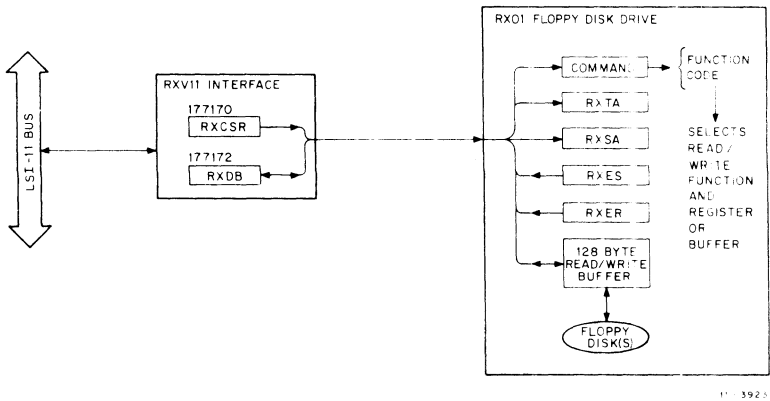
LSI-11 BUS

RXV11 INTERFACE

177170

RXCSR

177172

RXDB

RX01 FLOPPY DISK DRIVE

COMMAND

FUNCTION CODE

RXTA

RXSA

RXES

RXER

SELECTS READ / WRITE FUNCTION AND REGISTER OR BUFFER

128 BYTE READ/WRITE BUFFER

FLOPPY DISK(S)

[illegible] 3923